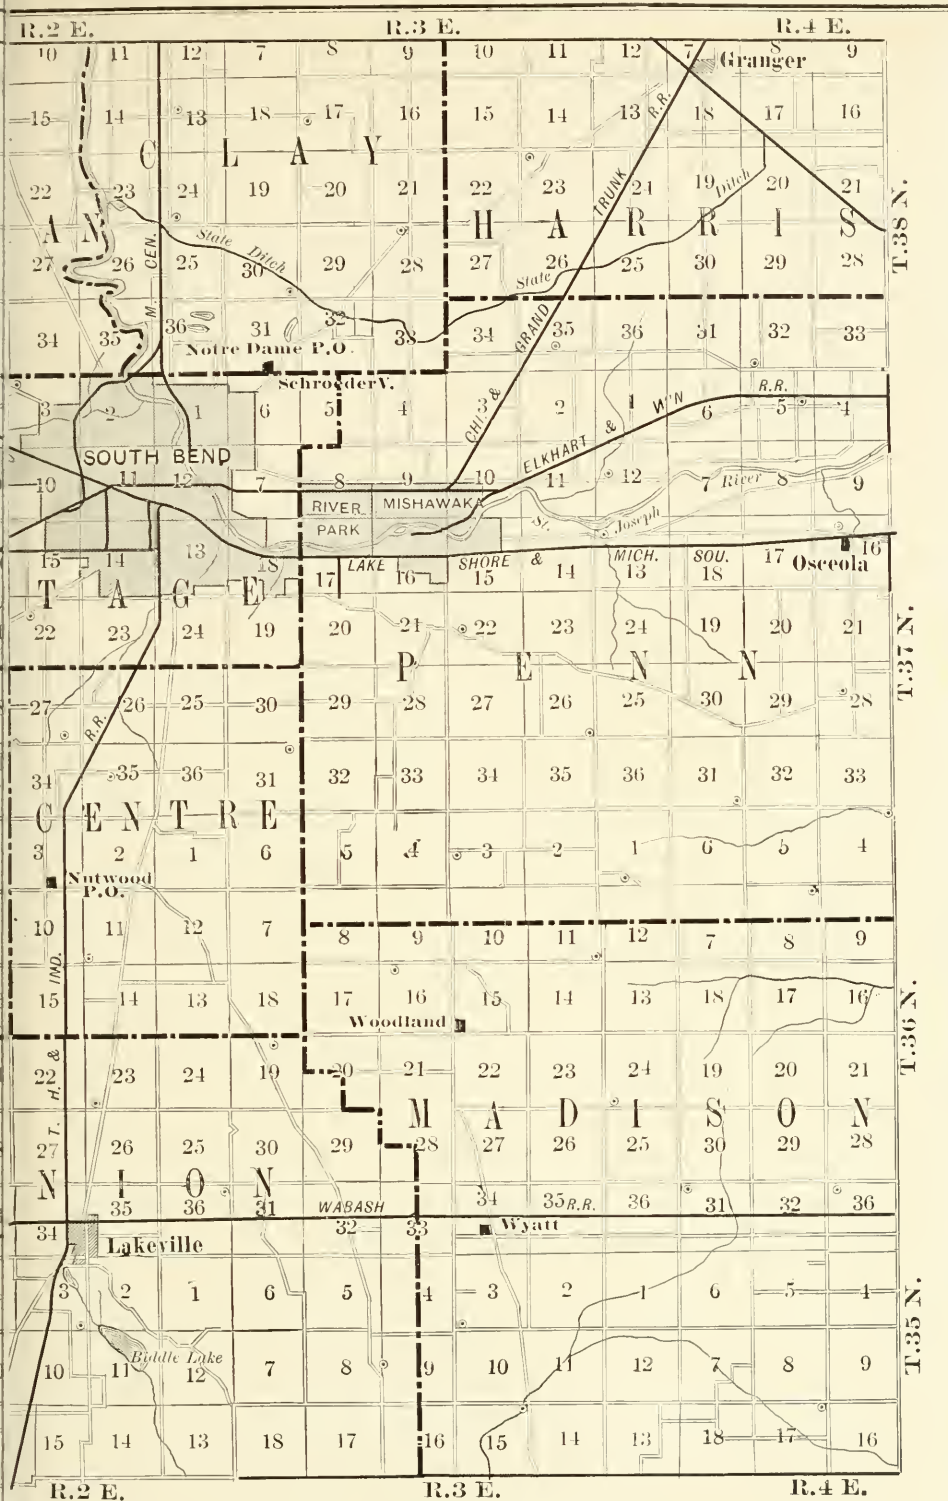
R.2 E. R.3 E. R.4 E.

10 11 12 7 8 9 10 11 12 7 Granger 8 9
15 14 13 18 17 16 15 14 13 R.R. 18 17 16
22 23 24 19 20 21 22 23 TRUNK 24 19 Ditch 20 21
C L A Y
H A R R I S
T.38 N.
AN
27 26 M. CEN. 25 State Ditch 30 29 28 27 State 26 25 30 29 28
34 35 36 31 32 33 34 GRAND 35 36 31 32 33
Notre Dame P.O.
Schroeder V.
3 2 1 6 5 4 CHI. & 3 2 1 W'N 6 R.R. 5 4
SOUTH BEND
10 11 12 7 8 9 10 ELKHART & 11 12 7 River 8 9
RIVER PARK MISHAWAKA St. Joseph
15 14 13 18 17 LAKE 16 SHORE 15 & 14 MICH. 13 SOU. 18 17 Osceola 16
T A G E
22 23 24 19 20 21 22 23 24 19 20 21
P E N N
T.37 N.
27 R.R. 26 25 30 29 28 27 26 25 30 29 28
34 35 36 31 32 33 34 35 36 31 32 33
C E N T R E
3 2 1 6 5 4 3 2 1 6 5 4
Nutwood P.O.
10 11 12 7 8 9 10 11 12 7 8 9
15 IND. 14 13 18 17 16 15 14 13 18 17 16
Woodland
T.36 N.
22 H. & 23 24 19 20 21 22 23 24 19 20 21
M A D I S O N
27 T. 26 25 30 29 28 27 26 25 30 29 28
N I O N
35 36 31 WABASH 34 35 R.R. 36 31 32 36
34 Lakeville 32 33 Wyatt
3 2 1 6 5 4 3 2 1 6 5 4
T.35 N.
10 11 Biddle Lake 12 7 8 9 10 11 12 7 8 9
15 14 13 18 17 16 15 14 13 18 17 16

R.2 E. R.3 E. R.4 E.